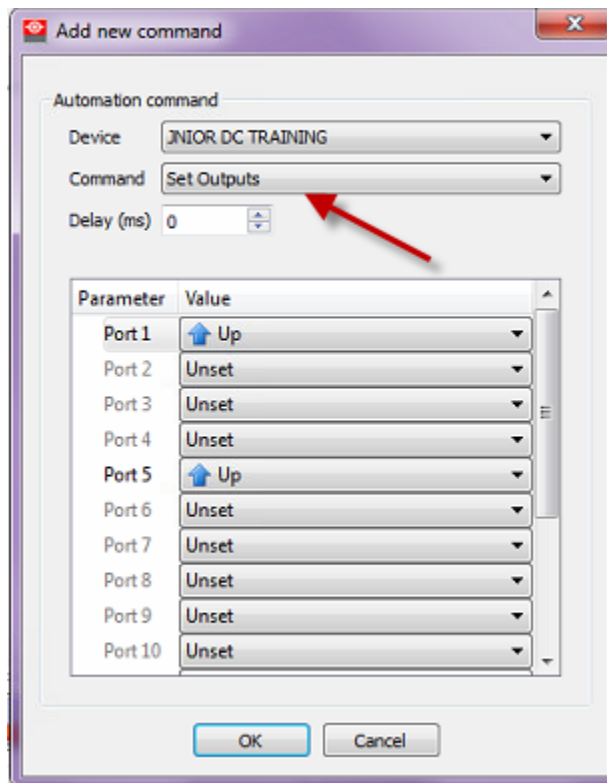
Add new command

Automation command

Device JNIOR DC TRAINING

Command Set Outputs

Delay (ms) 0

| Parameter | Value |
|---|---|
| Port 1 | Up |
| Port 2 | Unset |
| Port 3 | Unset |
| Port 4 | Unset |
| Port 5 | Up |
| Port 6 | Unset |
| Port 7 | Unset |
| Port 8 | Unset |
| Port 9 | Unset |
| Port 10 | Unset |

OK Cancel